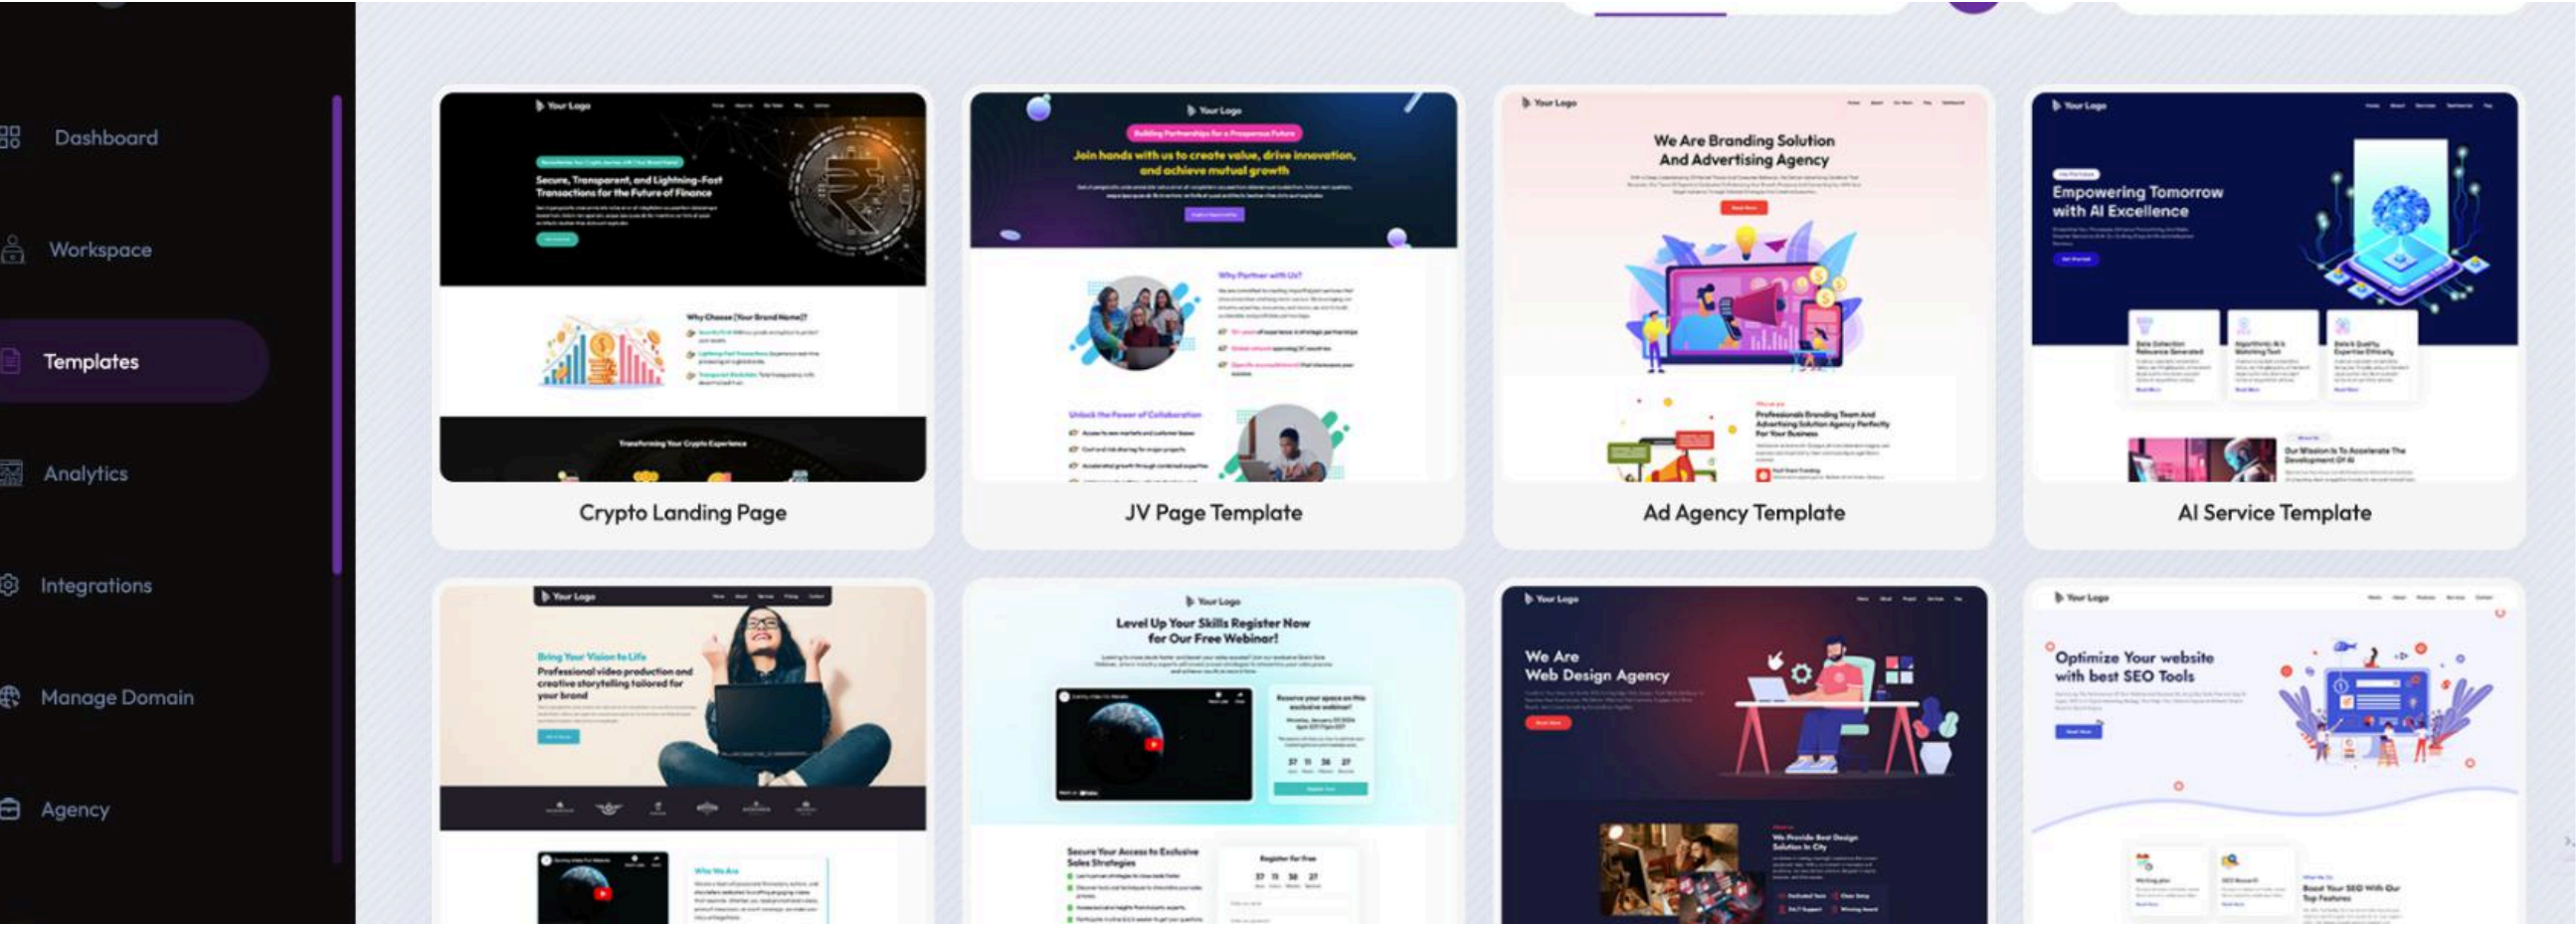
Dashboard

Workspace

Templates

Analytics

Integrations

Manage Domain

Agency

Your Logo

Secure, Transparent, and Lightning-Fast Transactions for the Future of Finance

Why Choose [Your Brand Name]?

Transforming Your Crypto Experience

Crypto Landing Page

Your Logo

Building Partnerships for a Prosperous Future

Join hands with us to create value, drive innovation, and achieve mutual growth

Why Partner with Us?

Unlock the Power of Collaboration

JV Page Template

Your Logo

We Are Branding Solution And Advertising Agency

Professionals Branding Team And Advertising Solution Agency Perfectly For Your Business

Ad Agency Template

Your Logo

Empowering Tomorrow with AI Excellence

Our Mission Is To Accelerate The Development Of AI

AI Service Template

Your Logo

Bring Your Vision to Life

Professional video production and creative storytelling tailored for your brand

Who We Are

Your Logo

Level Up Your Skills Register Now for Our Free Webinar!

Reserve your space on this exclusive webinar!

37 11 36 27

Secure Your Access to Exclusive Sales Strategies

Register for free

37 11 36 27

Your Logo

We Are Web Design Agency

We Provide Best Design Solution In City

Your Logo

Optimize Your website with best SEO Tools

Boost Your SEO With Our Top Features